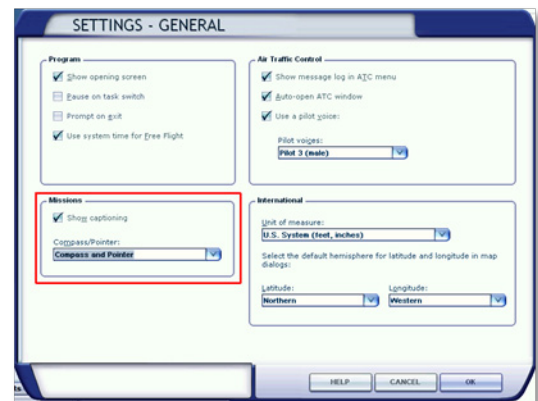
SETTINGS - GENERAL

Program
Show opening screen
Pause on task switch
Prompt on exit
Use system time for Free Flight

Air Traffic Control
Show message log in ATC menu
Auto-open ATC window
Use a pilot voice:
Pilot voices:
Pilot 3 (male)

Missions
Show captioning
Compass/Pointer:
Compass and Pointer

International
Unit of measure:
U.S. System (feet, inches)
Select the default hemisphere for latitude and longitude in map dialogs:
Latitude:
Northern
Longitude:
Western

ts

HELP
CANCEL
OK